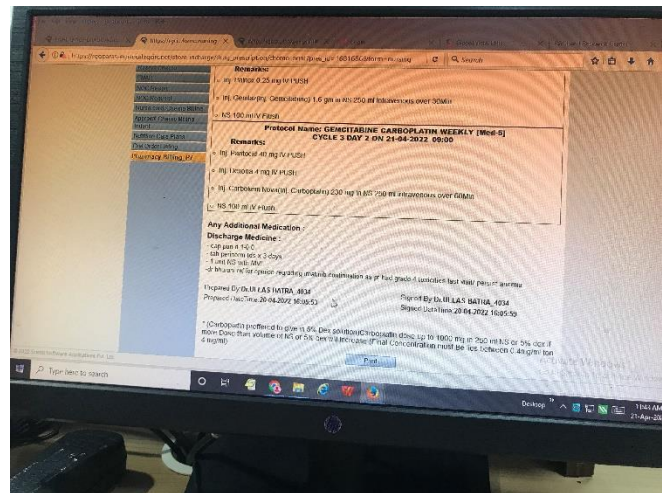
Remarks:

Inj. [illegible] 0.25 mg IV PUSH

Inj. Gemcitabine (Gemcitabine) 1.6 gm in NS 250 ml Intravenous over 30Min

NS 100 ml IV Flush

Protocol Name: GEMCITABINE CARBOPLATIN WEEKLY [Med-5]
CYCLE 3 DAY 2 ON 21-04-2022 09:00

Remarks:

Inj. Pantocid 40 mg IV PUSH

Inj. Dexona 4 mg IV PUSH

Inj. Carboplatin (Carboplatin) 230 mg in NS 250 ml Intravenous over 60Min

NS 100 ml IV Flush

Any Additional Medication :
Discharge Medicine :
- cap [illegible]
- tab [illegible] x 3 days
- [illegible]
- dr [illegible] regarding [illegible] continuation as pt had grade 4 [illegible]

Prepared By:Dr.ULLAS BATRA_4034
Prepared DateTime:20-04-2022 18:05:53

Signed By:Dr.ULLAS BATRA_4034
Signed DateTime:20-04-2022 18:05:59

* (Carboplatin) preferred to give in 5% Dex solution/Carboplatin dose up to 1000 mg in 250 ml NS or 5% dex if more Dose than volume of NS or 5% Dex will increase (Final Concentration must be less between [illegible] mg/ml)

Print

Type here to search

Desktop

11:44 AM
21-Apr-2022